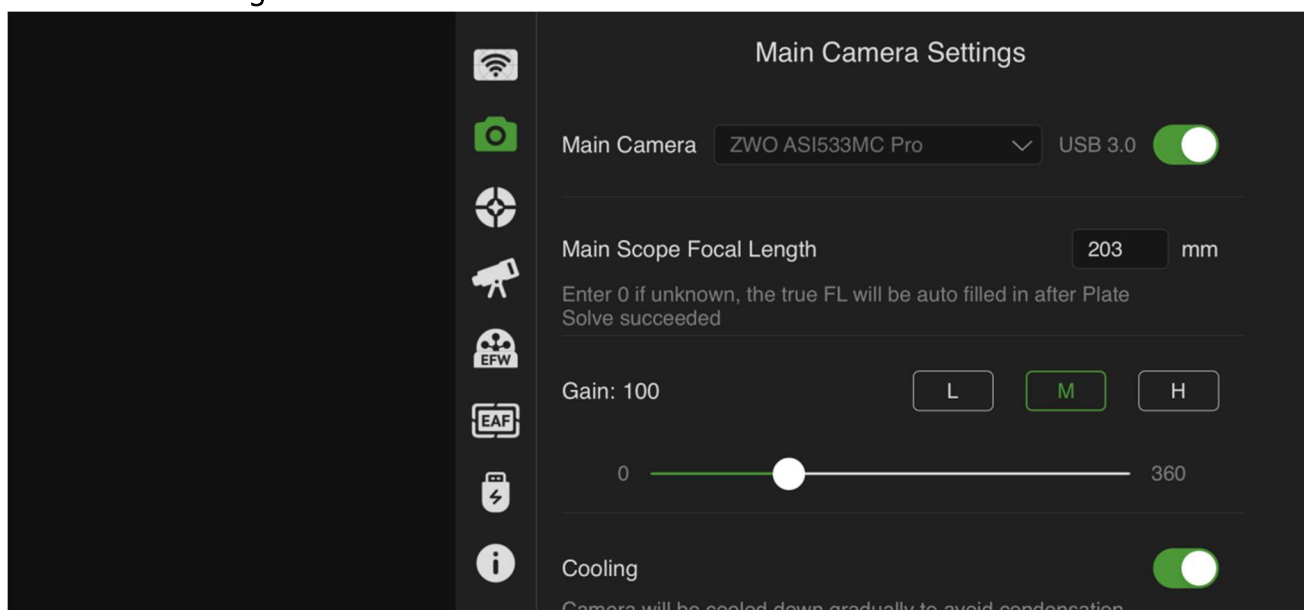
EFW

EAF

Main Camera Settings

Main Camera ZWO ASI533MC Pro USB 3.0

Main Scope Focal Length 203 mm

Enter 0 if unknown, the true FL will be auto filled in after Plate Solve succeeded

Gain: 100 L M H

0 360

Cooling

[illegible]